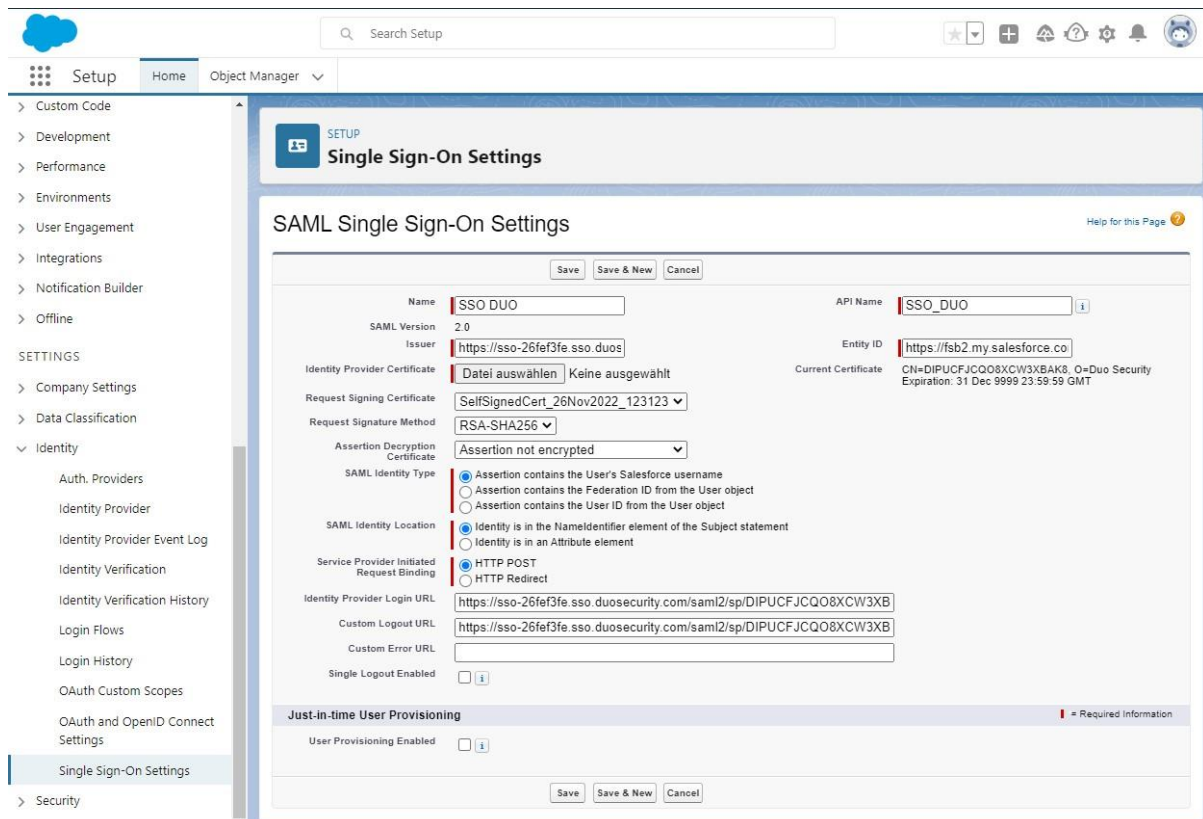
Search Setup

Setup Home Object Manager

> Custom Code
> Development
> Performance
> Environments
> User Engagement
> Integrations
> Notification Builder
> Offline

SETTINGS

> Company Settings
> Data Classification
Identity
Auth. Providers
Identity Provider
Identity Provider Event Log
Identity Verification
Identity Verification History
Login Flows
Login History
OAuth Custom Scopes
OAuth and OpenID Connect Settings
Single Sign-On Settings
> Security

SETUP
Single Sign-On Settings

SAML Single Sign-On Settings

Help for this Page

Save Save & New Cancel

Name SSO DUO
API Name SSO_DUO
SAML Version 2.0
Issuer https://sso-26fef3fe.sso.duos
Entity ID https://fsb2.my.salesforce.co
Identity Provider Certificate Datei auswählen Keine ausgewählt
Current Certificate CN=DIPUCFJCQO8XCW3XBAK8, O=Duo Security Expiration: 31 Dec 9999 23:59:59 GMT
Request Signing Certificate SelfSignedCert_26Nov2022_123123
Request Signature Method RSA-SHA256
Assertion Decryption Certificate Assertion not encrypted
SAML Identity Type
Assertion contains the User's Salesforce username
Assertion contains the Federation ID from the User object
Assertion contains the User ID from the User object
SAML Identity Location
Identity is in the NameIdentifier element of the Subject statement
Identity is in an Attribute element
Service Provider Initiated Request Binding
HTTP POST
HTTP Redirect
Identity Provider Login URL https://sso-26fef3fe.sso.duosecurity.com/saml2/sp/DIPUCFJCQO8XCW3XB
Custom Logout URL https://sso-26fef3fe.sso.duosecurity.com/saml2/sp/DIPUCFJCQO8XCW3XB
Custom Error URL
Single Logout Enabled

Just-in-time User Provisioning
= Required Information
User Provisioning Enabled

Save Save & New Cancel